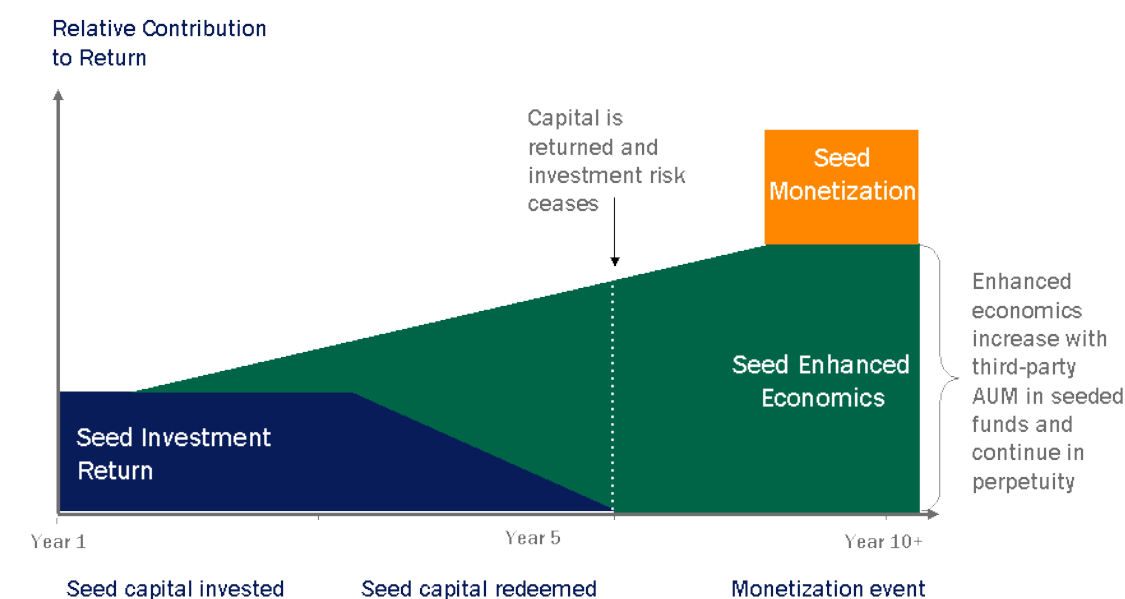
Relative Contribution to Return

Capital is returned and investment risk ceases

Seed Monetization

Enhanced economics increase with third-party AUM in seeded funds and continue in perpetuity

Seed Enhanced Economics

Seed Investment Return

Year 1

Year 5

Year 10+

Seed capital invested

Seed capital redeemed

Monetization event